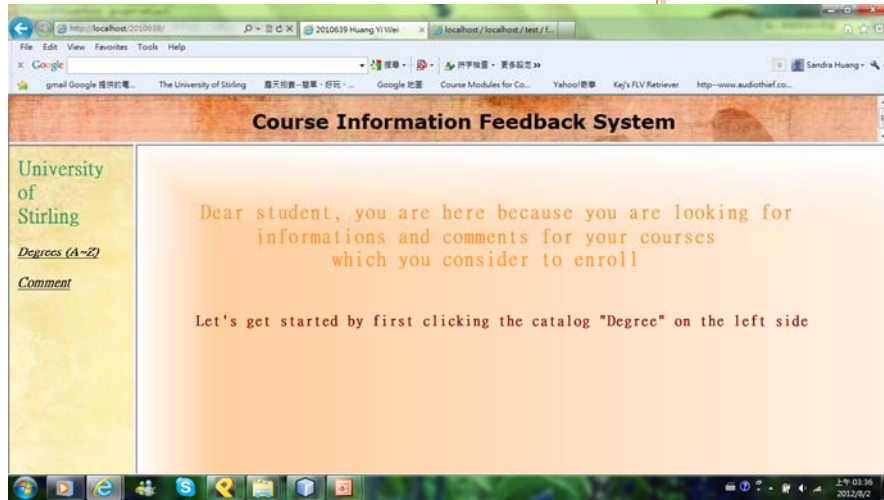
http://localhost/2010639/

2010639 Huang Yi Wei

localhost / localhost / test / f...

File Edit View Favorites Tools Help

Google

Sandra Huang

gmail Google 提供的電... The University of Stirling 露天拍賣 Google 地圖 Course Modules for Co... Yahoo!奇摩 Kej's FLV Retriever http--www.audiothief.co...

Course Information Feedback System

University of Stirling

Degrees (A~Z)

Comment

Dear student, you are here because you are looking for informations and comments for your courses which you consider to enroll

Let's get started by first clicking the catalog "Degree" on the left side

上午 03:36
2012/8/2